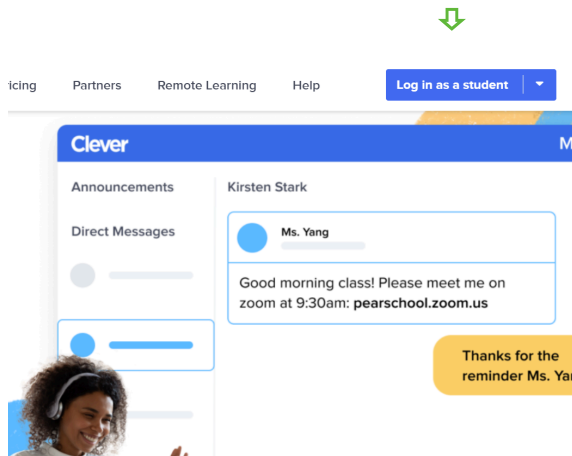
icing Partners Remote Learning Help Log in as a student

Clever M

Announcements

Direct Messages

Kirsten Stark

Ms. Yang

Good morning class! Please meet me on zoom at 9:30am: pearschool.zoom.us

Thanks for the reminder Ms. Ya